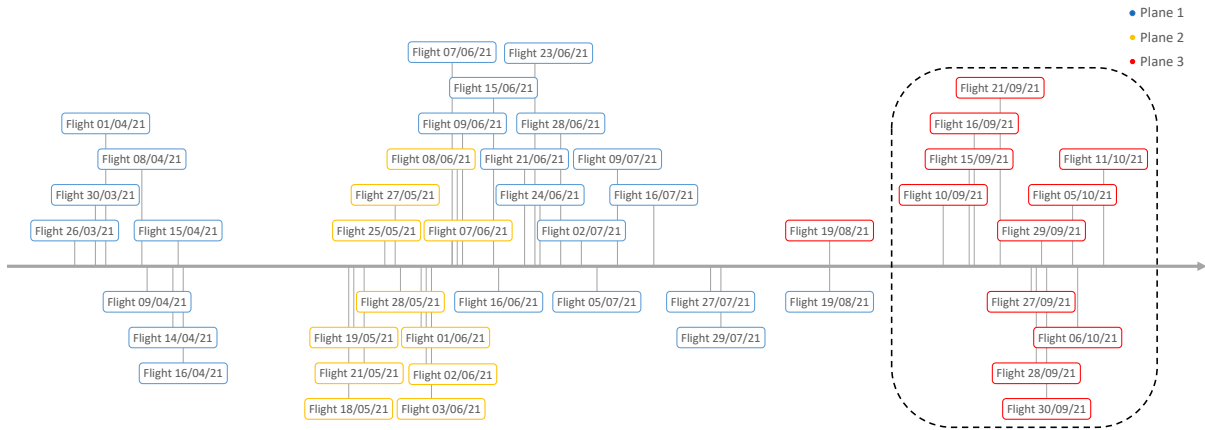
Plane 1
Plane 2
Plane 3

Flight 01/04/21
Flight 08/04/21
Flight 30/03/21
Flight 26/03/21
Flight 15/04/21
Flight 09/04/21
Flight 14/04/21
Flight 16/04/21

Flight 07/06/21
Flight 23/06/21
Flight 15/06/21
Flight 09/06/21
Flight 28/06/21
Flight 08/06/21
Flight 21/06/21
Flight 09/07/21
Flight 27/05/21
Flight 24/06/21
Flight 16/07/21
Flight 25/05/21
Flight 07/06/21
Flight 02/07/21
Flight 28/05/21
Flight 16/06/21
Flight 05/07/21
Flight 19/05/21
Flight 01/06/21
Flight 21/05/21
Flight 02/06/21
Flight 18/05/21
Flight 03/06/21

Flight 27/07/21
Flight 29/07/21
Flight 19/08/21
Flight 19/08/21

Flight 21/09/21
Flight 16/09/21
Flight 15/09/21
Flight 11/10/21
Flight 10/09/21
Flight 05/10/21
Flight 29/09/21
Flight 27/09/21
Flight 06/10/21
Flight 28/09/21
Flight 30/09/21